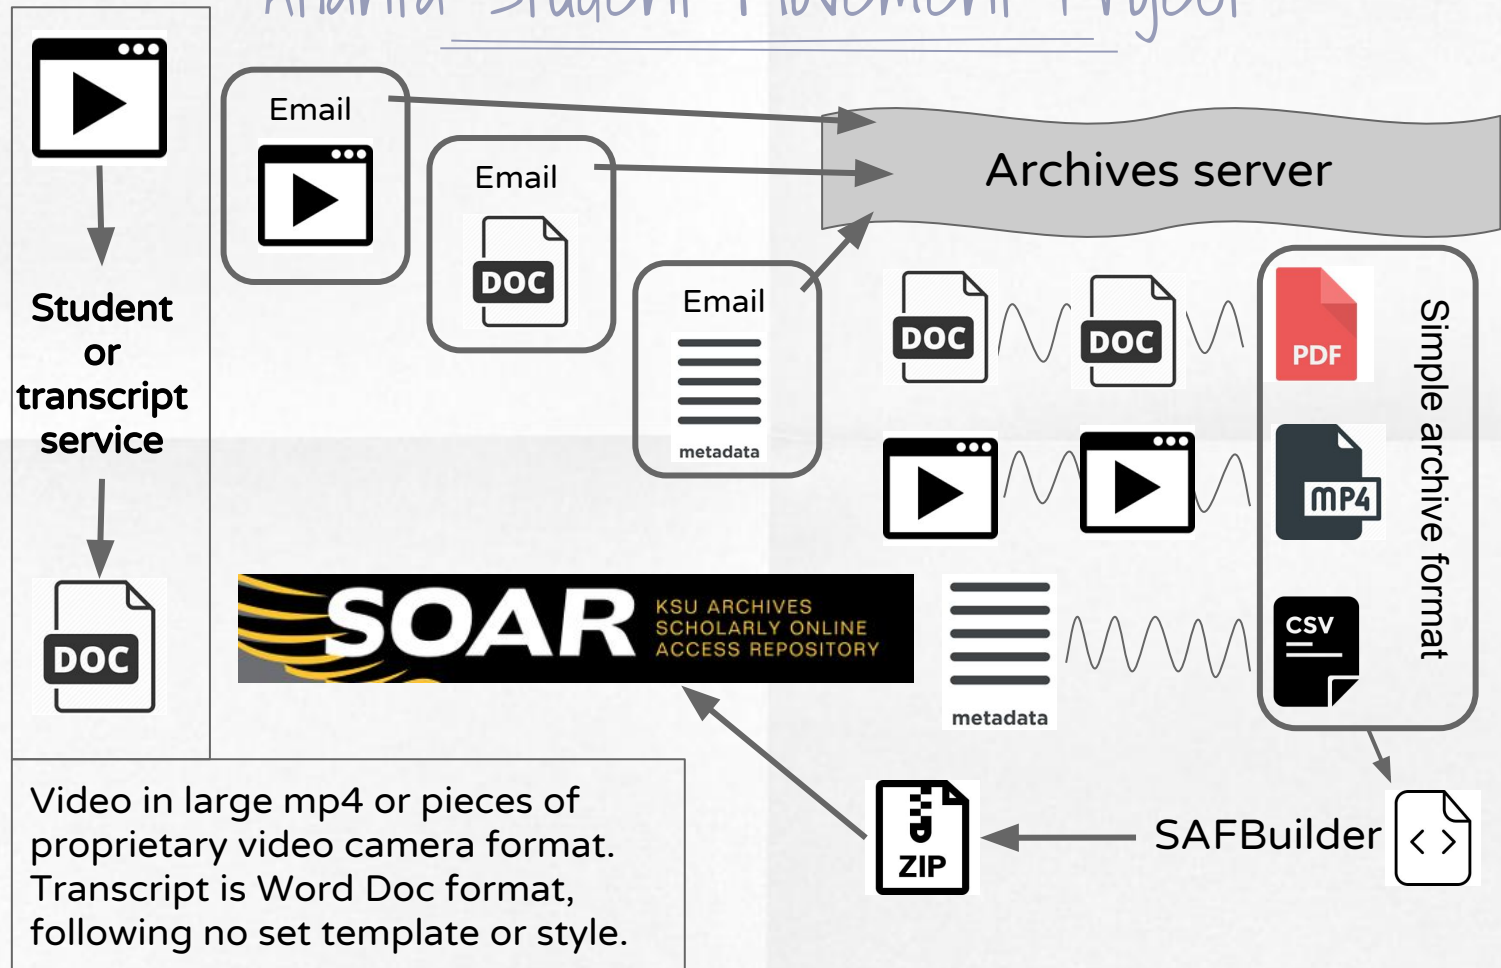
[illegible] Student Movement Project

Student or transcript service

DOC

Email

Email

DOC

Email

metadata

Archives server

DOC

DOC

PDF

MP4

metadata

CSV

Simple archive format

SOAR KSU ARCHIVES SCHOLARLY ONLINE ACCESS REPOSITORY

ZIP

SAFBuilder

Video in large mp4 or pieces of proprietary video camera format. Transcript is Word Doc format, following no set template or style.